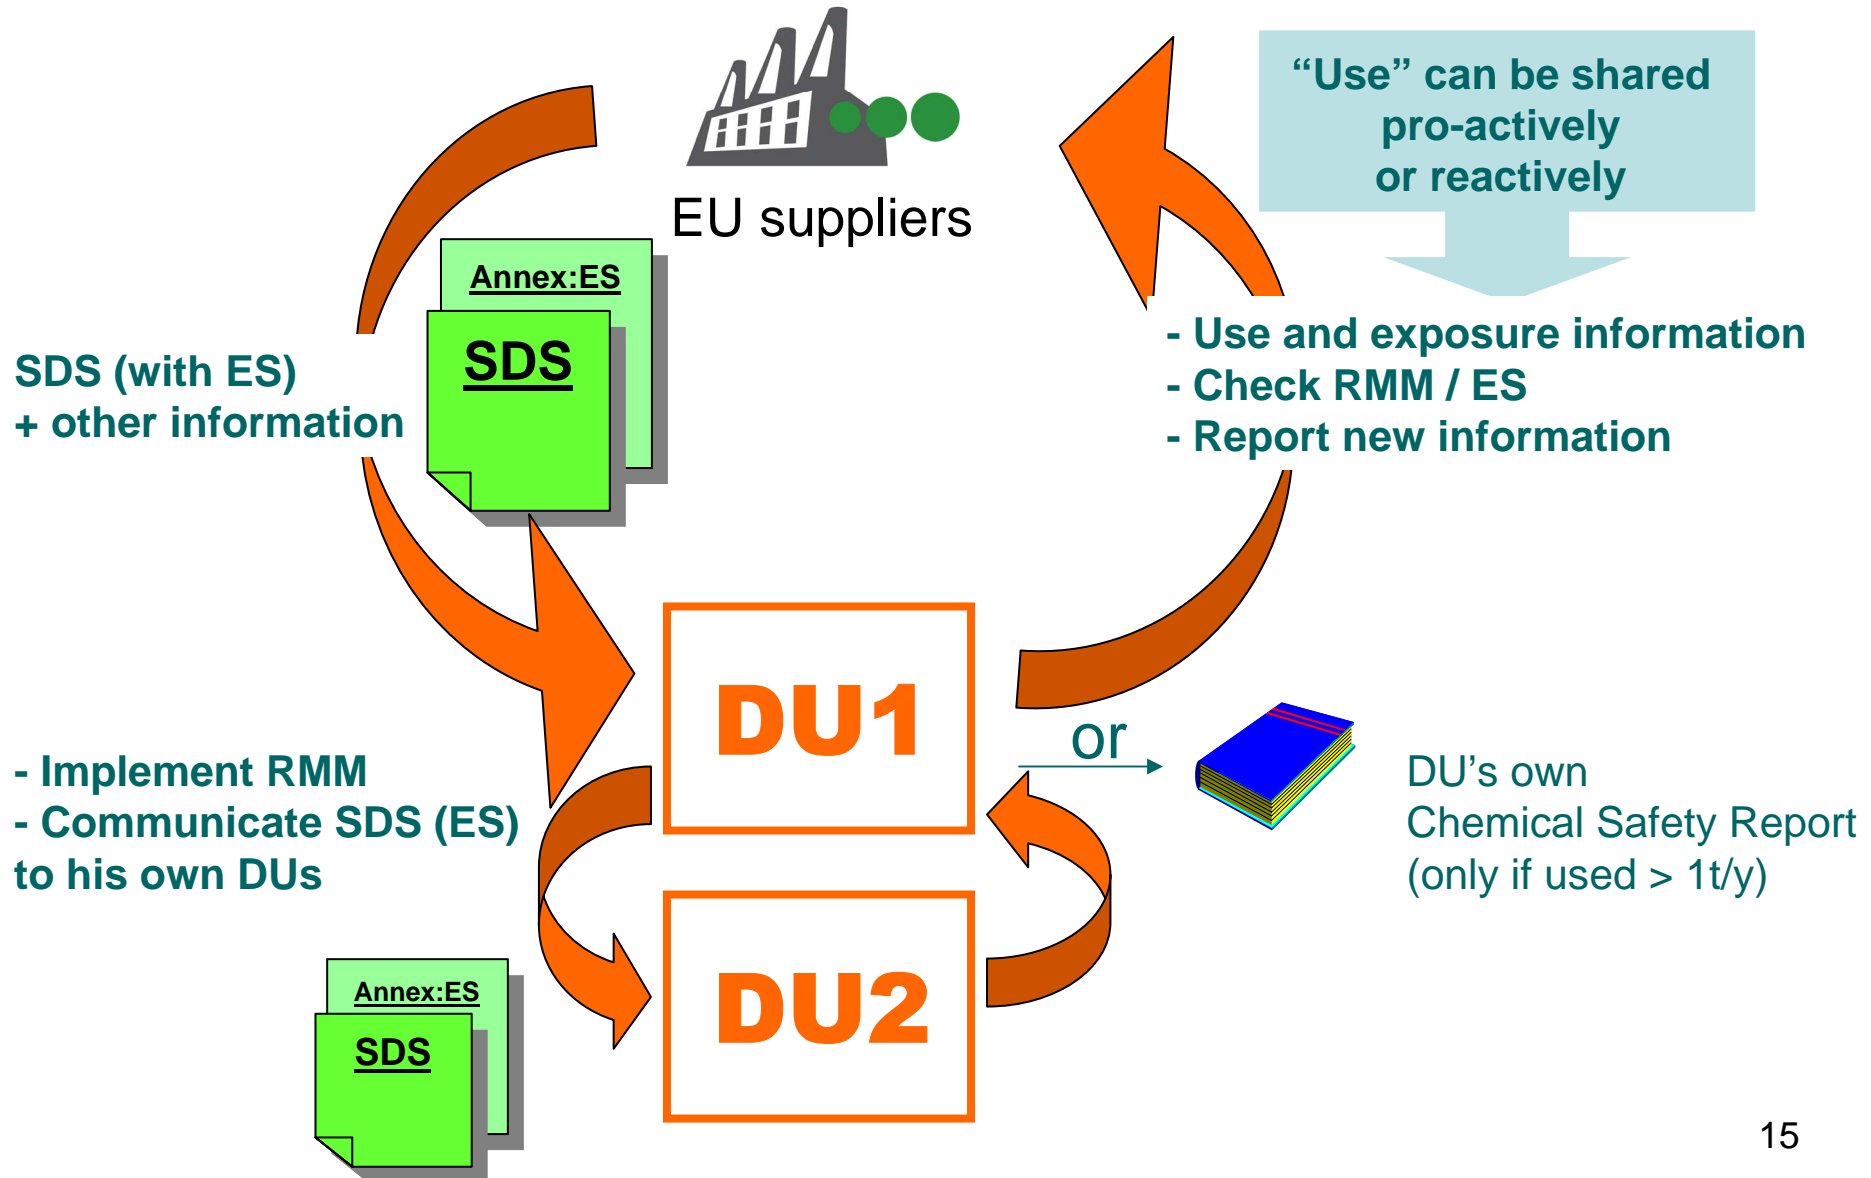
EU suppliers

“Use” can be shared pro-actively or reactively

Annex:ES

SDS

SDS (with ES)
+ other information

- Use and exposure information
- Check RMM / ES
- Report new information

DU1

or

DU’s own
Chemical Safety Report
(only if used > 1t/y)

- Implement RMM
- Communicate SDS (ES) to his own DUs

DU2

Annex:ES

SDS

15